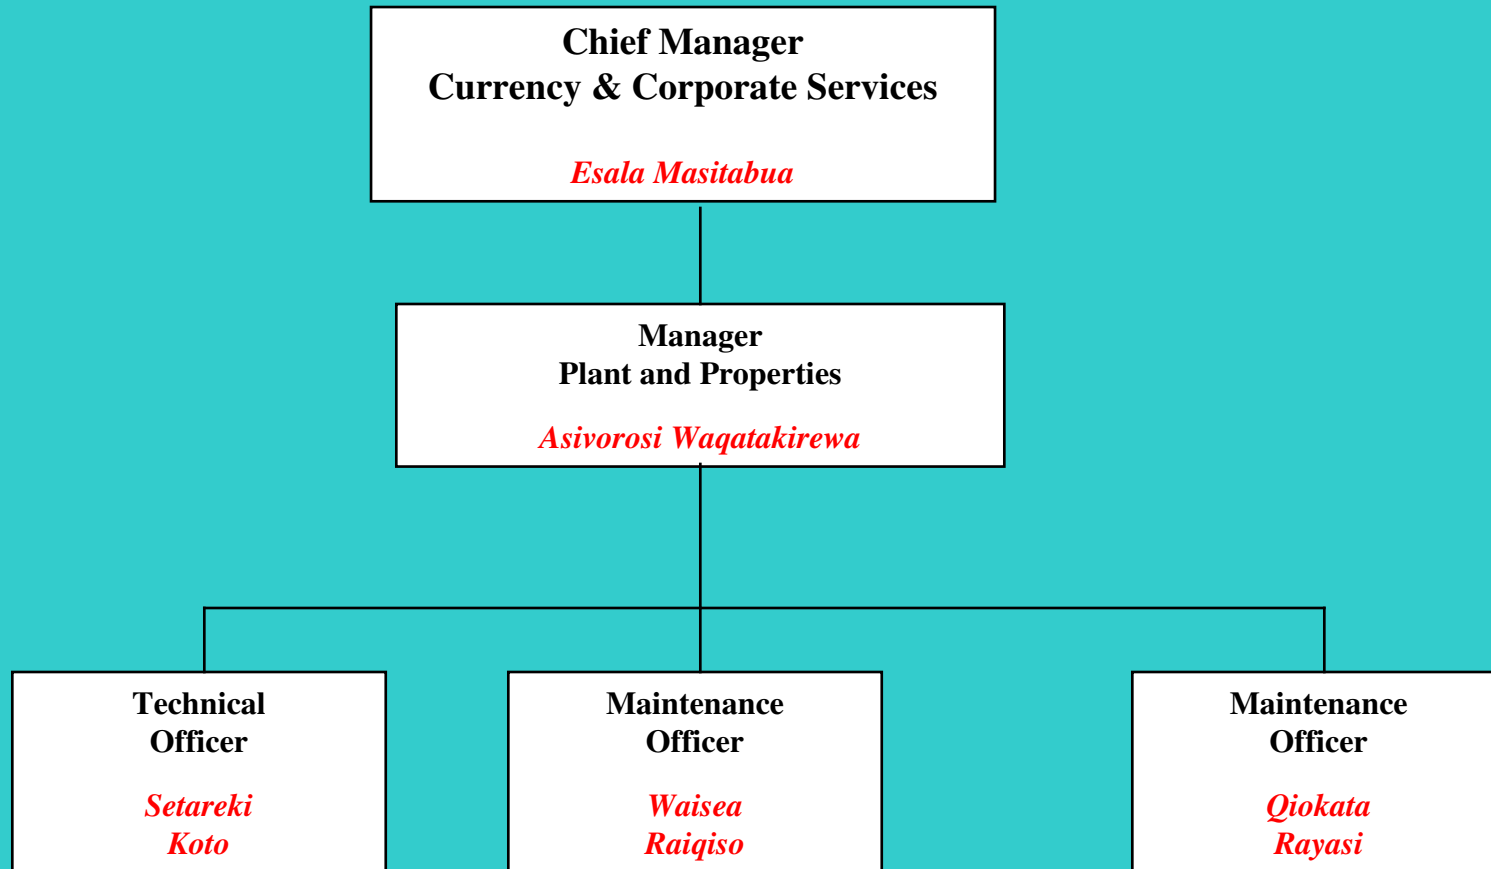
Chief Manager
Currency & Corporate Services

Esala Masitabua

Manager
Plant and Properties

Asivorosi Waqatakirewa

Technical
Officer

Setareki
Koto

Maintenance
Officer

Waisea
Raiqiso

Maintenance
Officer

Qiokata
Rayasi